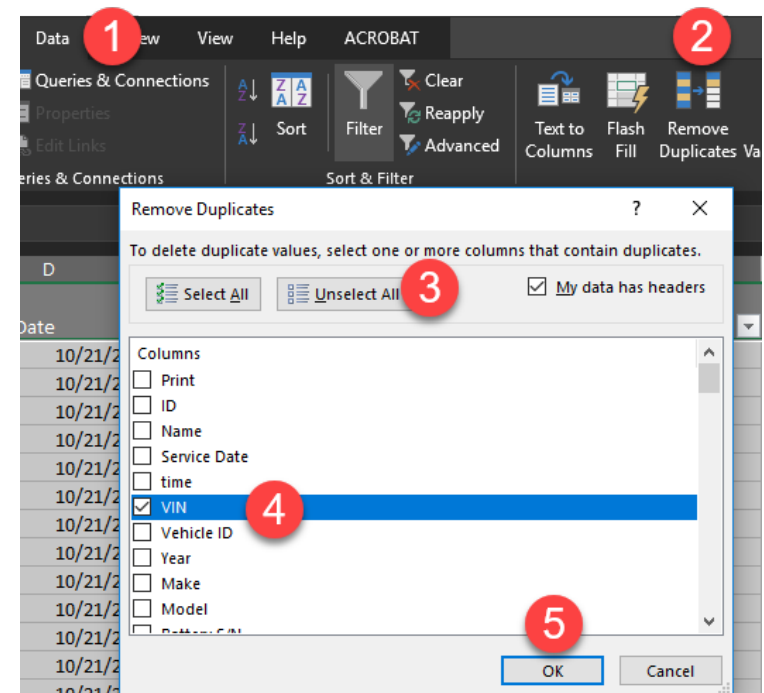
Data 1 ew View Help ACROBAT 2

Queries & Connections
Properties
Edit Links
eries & Connections

Sort
Filter
Clear
Reapply
Advanced
Sort & Filter

Text to Columns
Flash Fill
Remove Duplicates
Va

D
Date
10/21/2
10/21/2
10/21/2
10/21/2
10/21/2
10/21/2
10/21/2
10/21/2
10/21/2
10/21/2
10/21/2
10/21/2
10/21/2

Remove Duplicates ? ✕

To delete duplicate values, select one or more columns that contain duplicates.

Select All
Unselect All
3
My data has headers

Columns
Print
ID
Name
Service Date
time
VIN
4
Vehicle ID
Year
Make
Model
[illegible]

5
OK
Cancel